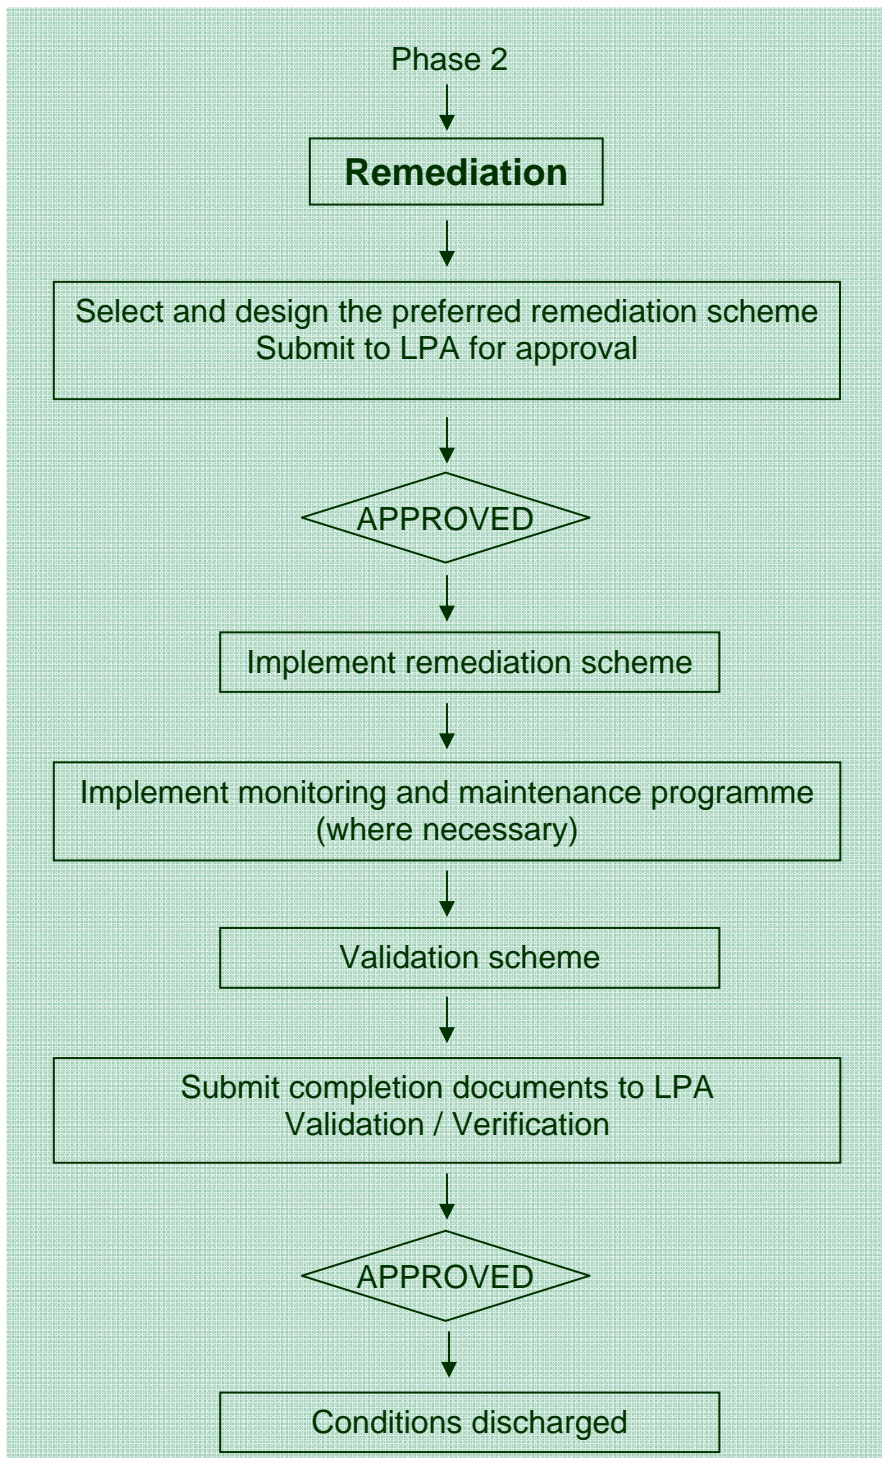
Phase 2

Remediation

Select and design the preferred remediation scheme
Submit to LPA for approval

APPROVED

Implement remediation scheme

Implement monitoring and maintenance programme
(where necessary)

Validation scheme

Submit completion documents to LPA
Validation / Verification

APPROVED

Conditions discharged